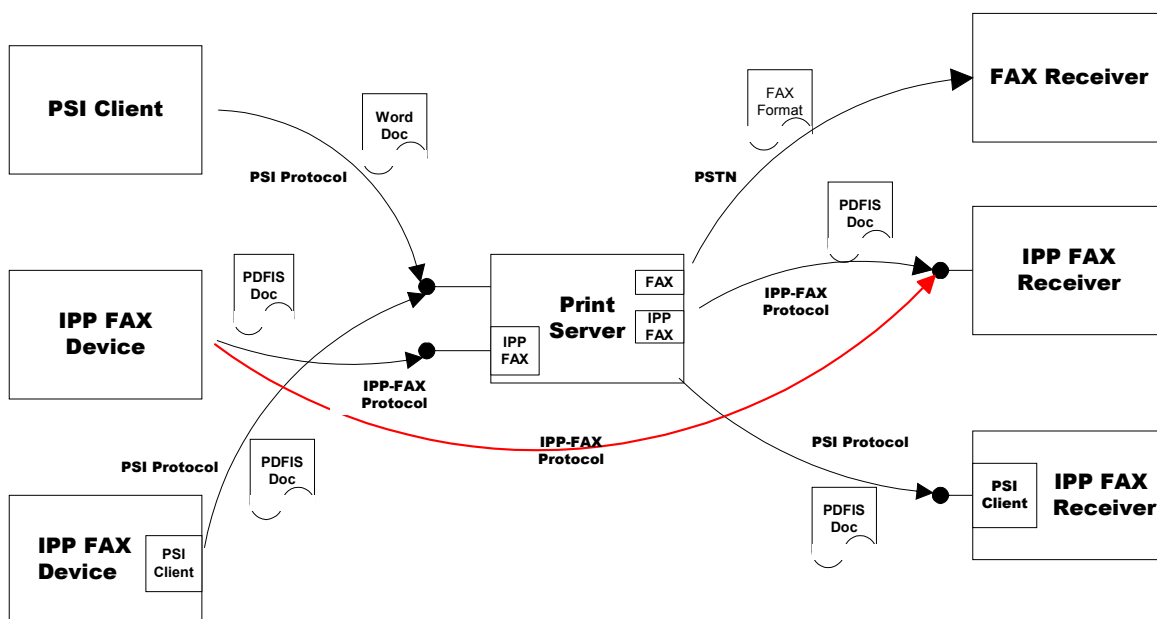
PSI Client

Word Doc

PSI Protocol

IPP FAX Device

PDFIS Doc

IPP-FAX Protocol

PSI Protocol

PDFIS Doc

IPP FAX Device

PSI Client

Print Server

FAX

IPP FAX

IPP FAX

IPP-FAX Protocol

FAX Format

PSTN

FAX Receiver

PDFIS Doc

IPP-FAX Protocol

IPP FAX Receiver

PSI Protocol

PDFIS Doc

PSI Client

IPP FAX Receiver